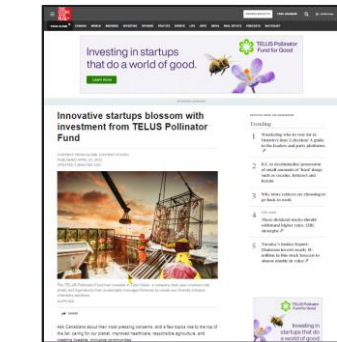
Investing in startups that do a world of good.

Learn more

TELUS Pollinator Fund for Good

Innovative startups blossom with investment from TELUS Pollinator Fund

Trending

1 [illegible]

2 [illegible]

3 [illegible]

4 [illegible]

5 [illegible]

TELUS Pollinator Fund for Good

Investing in startups that do a world of good.

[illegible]